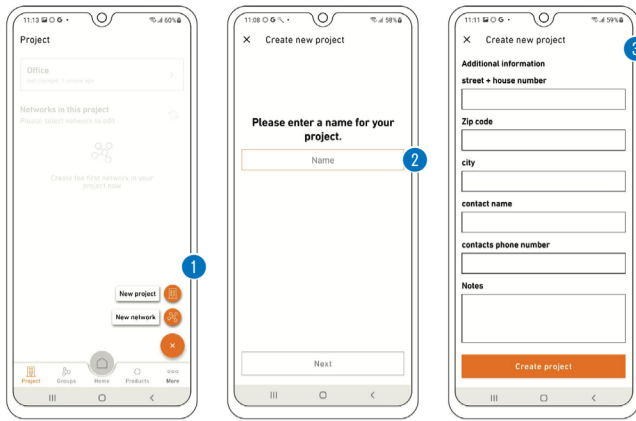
11:13 60%

Project

Office

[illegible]

Networks in this project

Please select network to edit

Create the first network in your project now

1

New project

New network

×

Project Groups Home Products More

11:08 58%

× Create new project

Please enter a name for your project.

Name

2

Next

11:11 59%

× Create new project

3

Additional information

street + house number

Zip code

city

contact name

contacts phone number

Notes

Create project